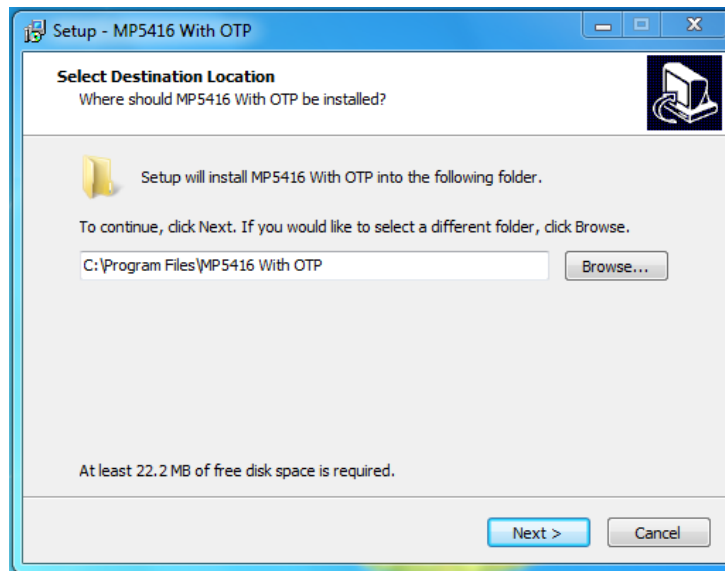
Setup - MP5416 With OTP

Select Destination Location
Where should MP5416 With OTP be installed?

Setup will install MP5416 With OTP into the following folder.

To continue, click Next. If you would like to select a different folder, click Browse.

C:\Program Files\MP5416 With OTP

Browse...

At least 22.2 MB of free disk space is required.

Next >

Cancel